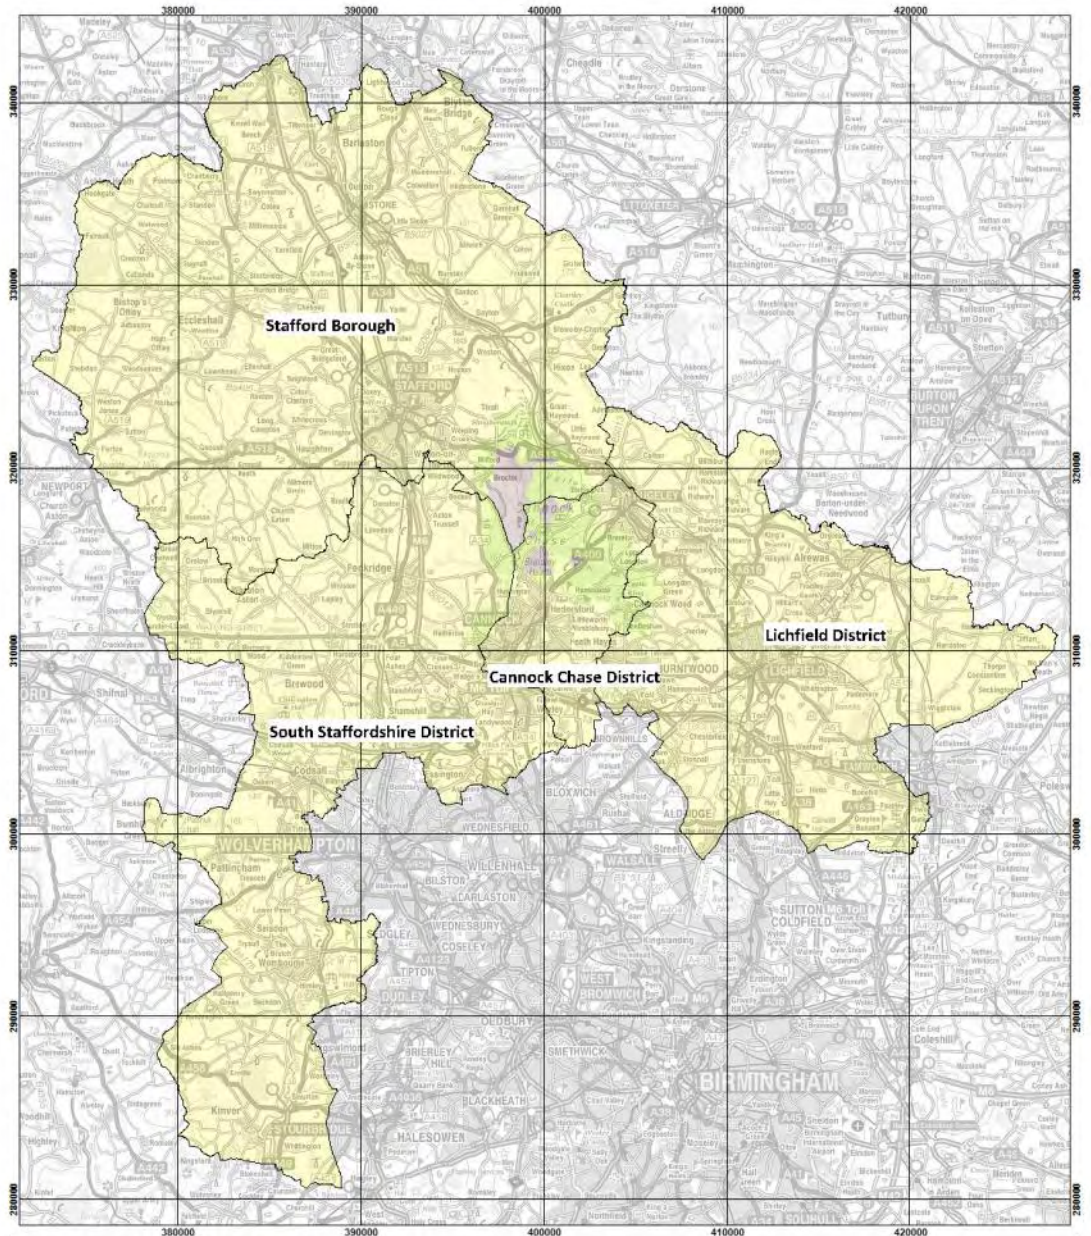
380000
390000
400000
410000
420000

340000
330000
320000
310000
300000
290000
280000

Stafford Borough

Lichfield District

Cannock Chase District

South Staffordshire District

STONE
STAFFORD
WOLVERHAMPTON
BIRMINGHAM
WALSALL
WEDNESFIELD
WILLENHALL
BILSTON
DARLASTON
WEDNESBURY
COSELEY
TIPTON
DUDLEY
WEST BROMWICH
OLDBURY
SMETHWICK
BRIERLEY HILL
BLACKHEATH
HALESOWEN
SUTTON COLDFIELD
BLOXWICH
BROWNHILLS
ALDRIDGE
BURNTWOOD
LICHFIELD
RUGELEY
CANNOCK
UTTOXETER
BURTON UPON TRENT
NEWPORT
STOURBRIDGE
Eccleshall
Barlaston
Penkridge
Codsall
Brewood
Kinver
Wombourne
Pattingham
Albrighton
Cheadle
Tutbury
Alrewas
Shifnal
Coleshill
Hednesford